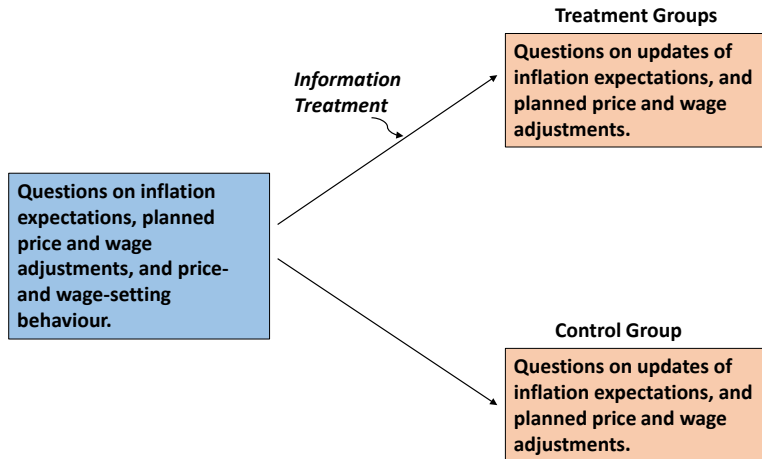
Treatment Groups

Questions on updates of inflation expectations, and planned price and wage adjustments.

Information Treatment

Questions on inflation expectations, planned price and wage adjustments, and price- and wage-setting behaviour.

Control Group

Questions on updates of inflation expectations, and planned price and wage adjustments.